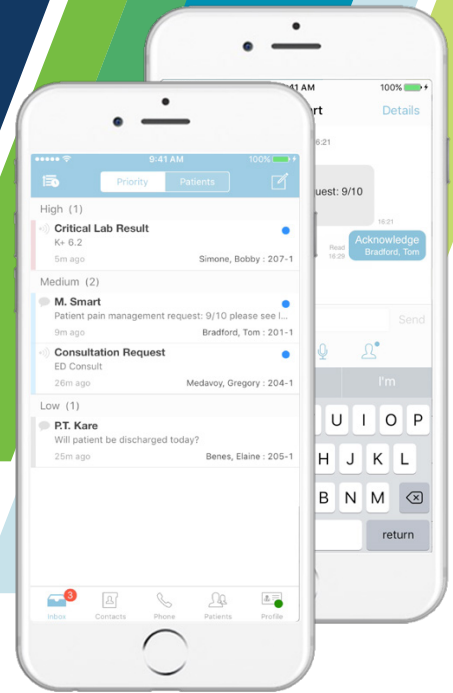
9:41 AM
100%
Priority
Patients
High (1)
Critical Lab Result
K+ 6.2
5m ago
Simone, Bobby : 207-1
Medium (2)
M. Smart
Patient pain management request: 9/10 please see l...
9m ago
Bradford, Tom : 201-1
Consultation Request
ED Consult
26m ago
Medavoy, Gregory : 204-1
Low (1)
P.T. Kare
Will patient be discharged today?
25m ago
Benes, Elaine : 205-1
3
Inbox
Contacts
Phone
Patients
Profile

41 AM
100%
art
Details
6:21
uest: 9/10
16:21
Read 16:29
Acknowledge
Bradford, Tom
16:21
Send
I'm
U I O P
H J K L
B N M
return